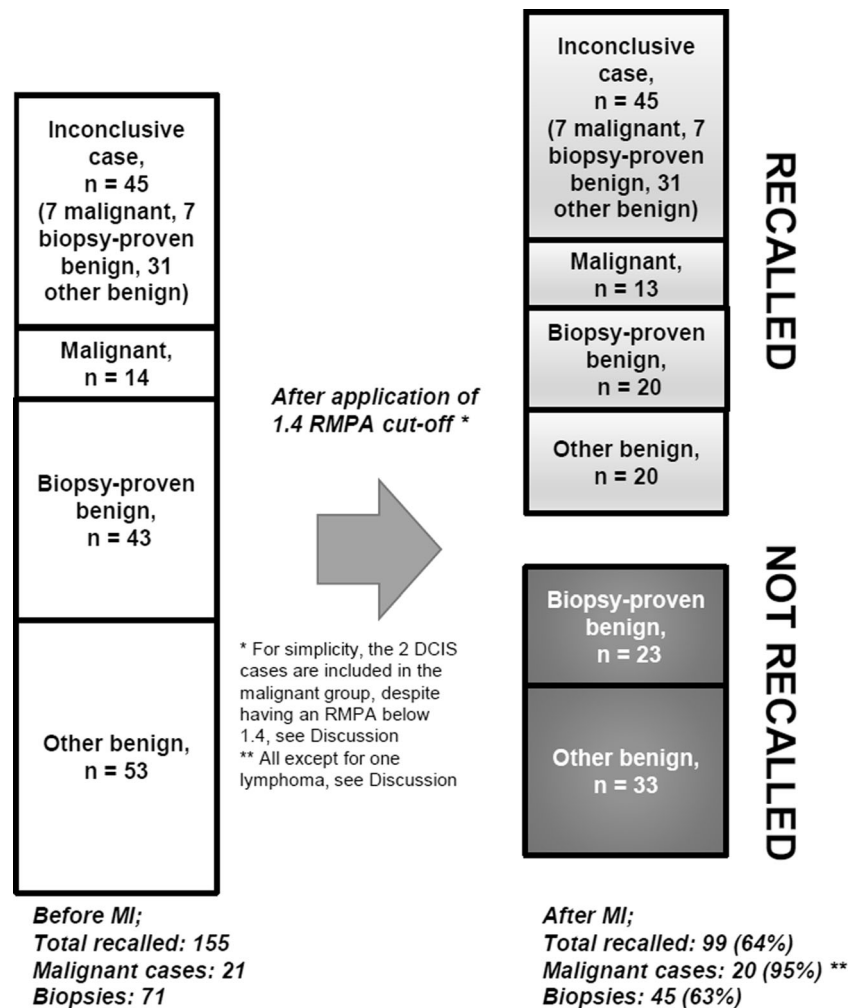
Inconclusive case, n = 45 (7 malignant, 7 biopsy-proven benign, 31 other benign)

Malignant, n = 14

Biopsy-proven benign, n = 43

Other benign, n = 53

Before MI;
Total recalled: 155
Malignant cases: 21
Biopsies: 71

After application of 1.4 RMPA cut-off *

* For simplicity, the 2 DCIS cases are included in the malignant group, despite having an RMPA below 1.4, see Discussion
** All except for one lymphoma, see Discussion

Inconclusive case, n = 45 (7 malignant, 7 biopsy-proven benign, 31 other benign)

Malignant, n = 13

Biopsy-proven benign, n = 20

Other benign, n = 20

RECALLED

Biopsy-proven benign, n = 23

Other benign, n = 33

NOT RECALLED

After MI;
Total recalled: 99 (64%)
Malignant cases: 20 (95%) **
Biopsies: 45 (63%)